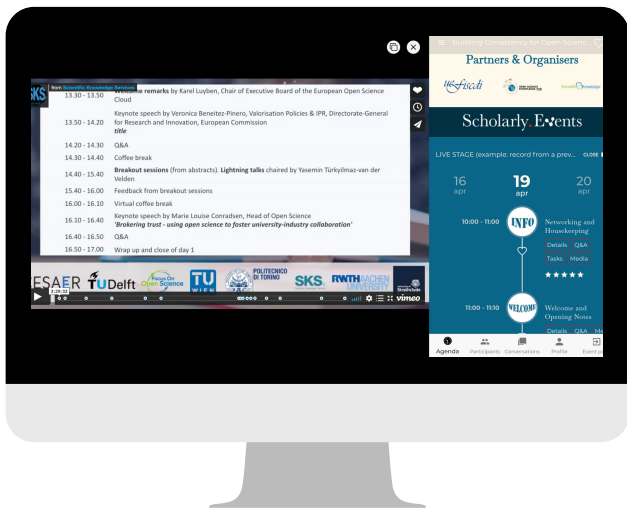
SKS from Scientific Knowledge Services

| | |
|---|---|
| 13.30 - 13.50 | Welcome remarks by Karel Luyben, Chair of Executive Board of the European Open Science Cloud |
| 13.50 - 14.20 | Keynote speech by Veronica Benetez-Pinero, Valorisation Policies & IPR, Directorate-General for Research and Innovation, European Commission *title* |
| 14.20 - 14.30 | Q&A |
| 14.30 - 14.40 | Coffee break |
| 14.40 - 15.40 | **Breakout sessions** (from abstracts). **Lightning talks** chaired by Yasemin Türkyilmaz-van der Velden |
| 15.40 - 16.00 | Feedback from breakout sessions |
| 16.00 - 16.10 | Virtual coffee break |
| 16.10 - 16.40 | Keynote speech by Marie Louise Conradsen, Head of Open Science ***'Brokering trust - using open science to foster university-industry collaboration'*** |
| 16.40 - 16.50 | Q&A |
| 16.50 - 17.00 | Wrap up and close of day 1 |

ESAER TUDelft Focus On Open Science TU WIEN POLITECNICO DI TORINO SKS. RWTH AACHEN UNIVERSITY Strathclyde

3:26:32

vimeo

Building Competency for Open Scien...

Partners & Organisers

ScholarlyEvents

LIVE STAGE (example: record from a prev... CLOSE

16 apr

19 apr

20 apr

10:00 - 11:00 INFO Networking and Housekeeping

Details Q&A Tasks Media

11:00 - 11:30 WELCOME Welcome and Opening Notes

Details Q&A

Agenda Participants Conversations Profile Event p